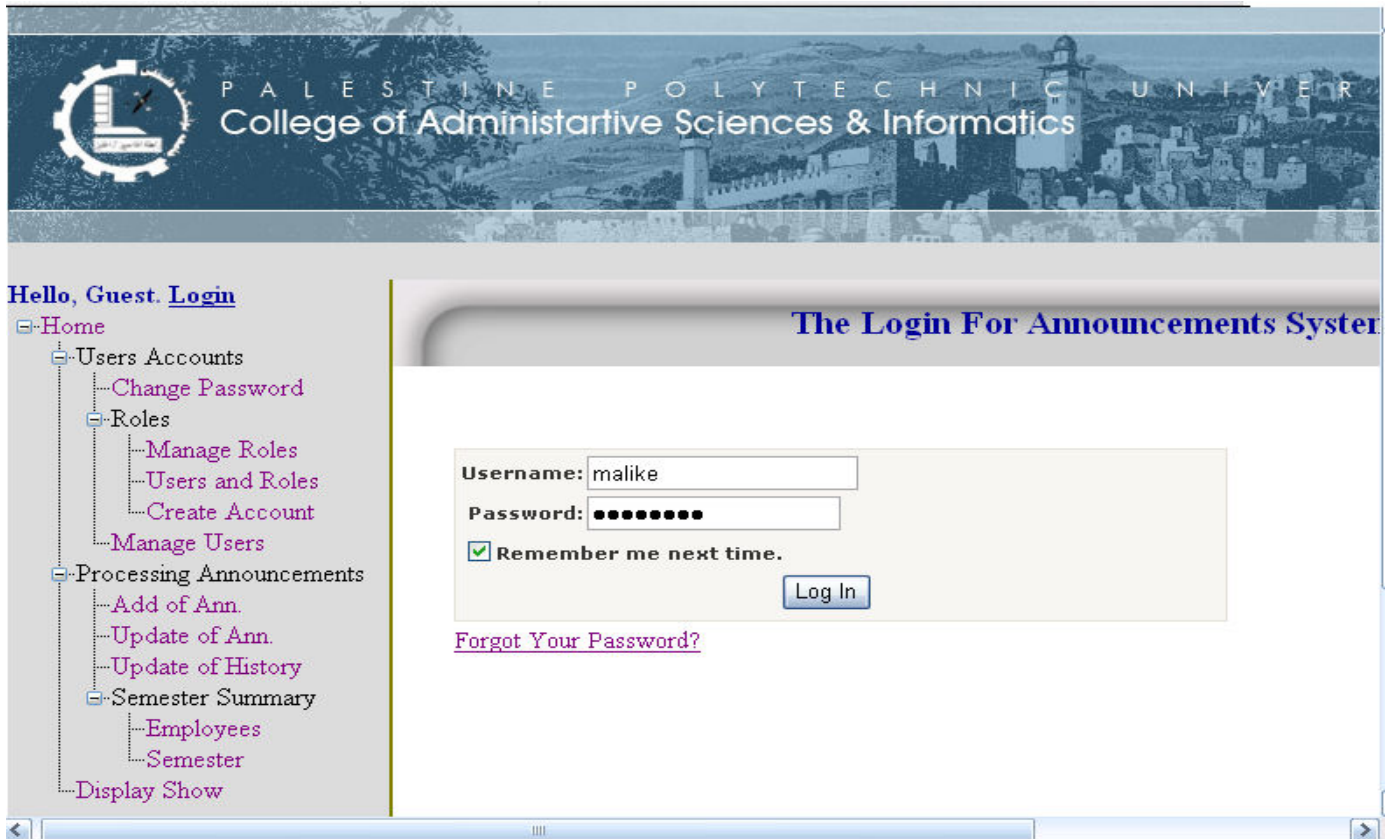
PALESTINE POLYTECHNIC UNIVER
College of Administartive Sciences & Informatics

Hello, Guest. Login
Home
Users Accounts
Change Password
Roles
Manage Roles
Users and Roles
Create Account
Manage Users
Processing Announcements
Add of Ann.
Update of Ann.
Update of History
Semester Summary
Employees
Semester
Display Show

The Login For Announcements Systen

Username: malike
Password: ●●●●●●●●
Remember me next time.
Log In
Forgot Your Password?